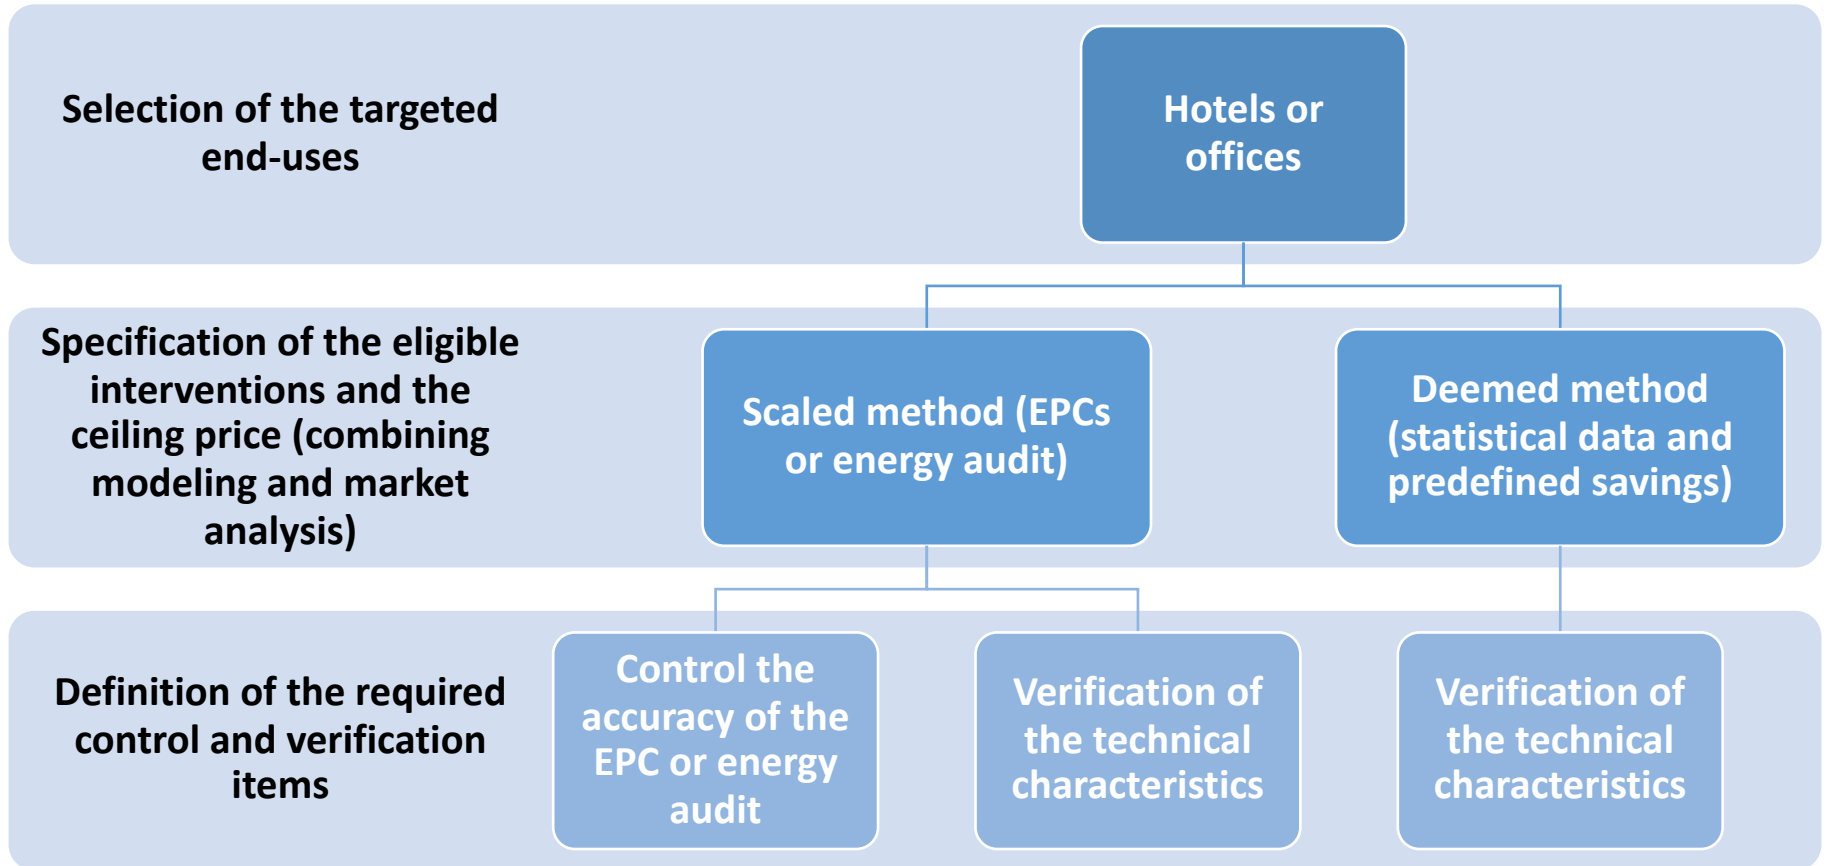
Selection of the targeted end-uses

Hotels or offices

Specification of the eligible interventions and the ceiling price (combining modeling and market analysis)

Scaled method (EPCs or energy audit)

Deemed method (statistical data and predefined savings)

Definition of the required control and verification items

Control the accuracy of the EPC or energy audit

Verification of the technical characteristics

Verification of the technical characteristics